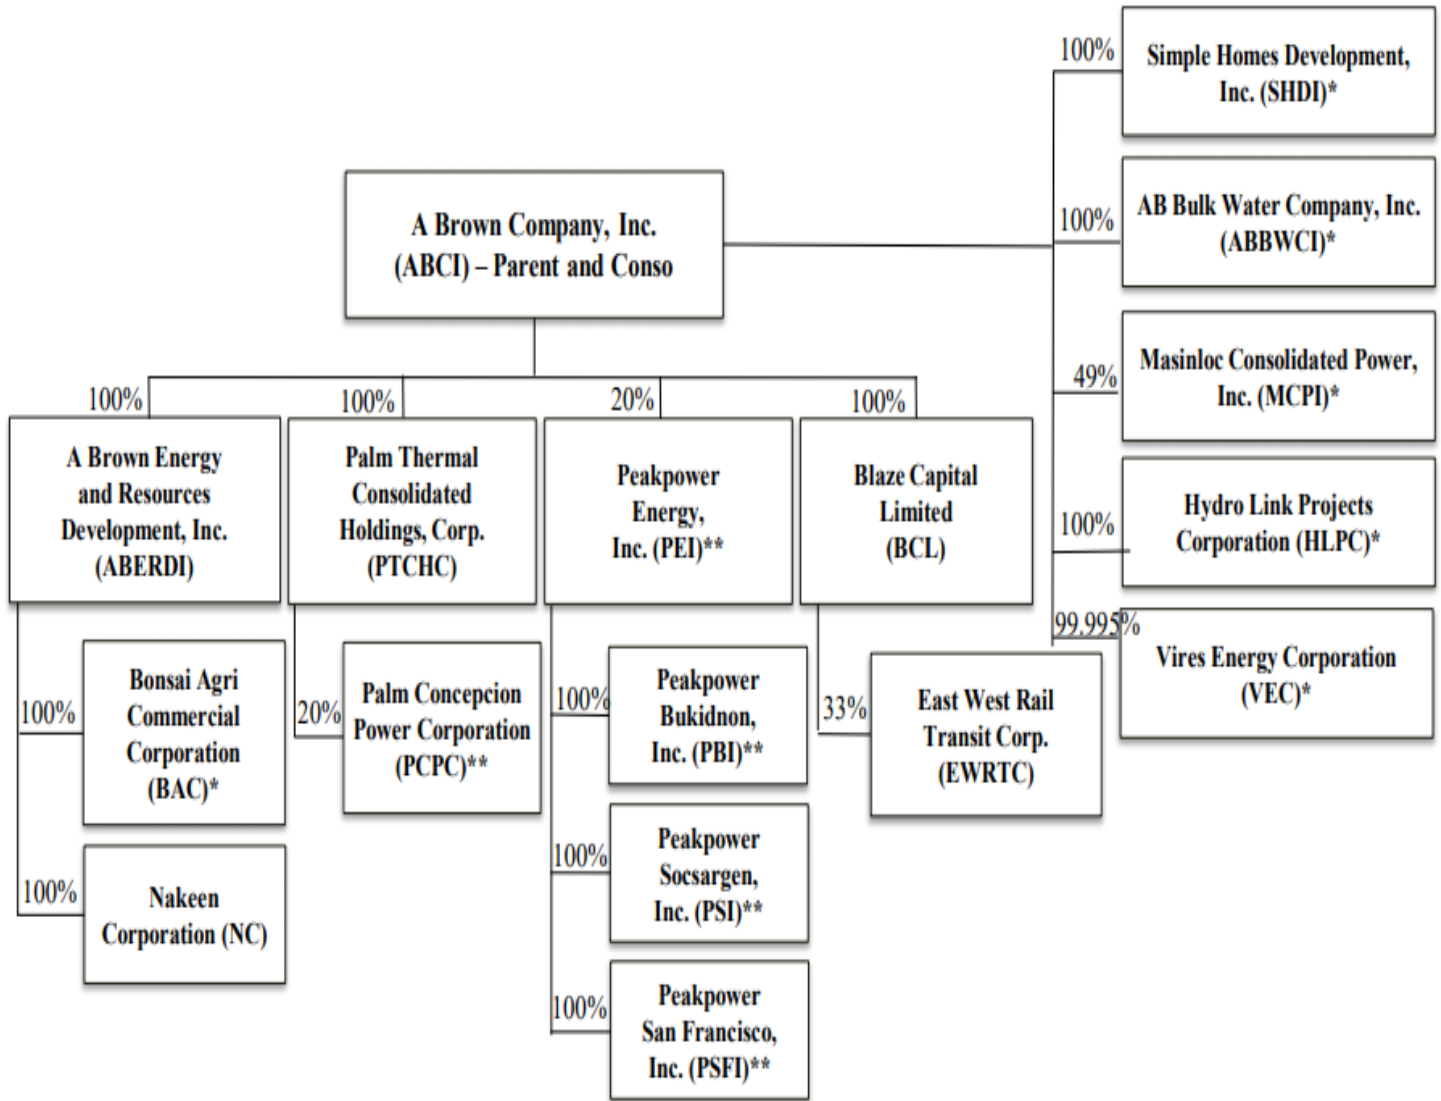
A Brown Company, Inc. (ABCI) – Parent and Conso

100%

Simple Homes Development, Inc. (SHDI)*

100%

AB Bulk Water Company, Inc. (ABBWCI)*

49%

Masinloc Consolidated Power, Inc. (MCPI)*

100%

Hydro Link Projects Corporation (HLPC)*

99.995%

Vires Energy Corporation (VEC)*

100%

A Brown Energy and Resources Development, Inc. (ABERDI)

100%

Palm Thermal Consolidated Holdings, Corp. (PTCHC)

20%

Peakpower Energy, Inc. (PEI)**

100%

Blaze Capital Limited (BCL)

100%

Bonsai Agri Commercial Corporation (BAC)*

100%

Nakeen Corporation (NC)

20%

Palm Concepcion Power Corporation (PCPC)**

100%

Peakpower Bukidnon, Inc. (PBI)**

100%

Peakpower Socsargen, Inc. (PSI)**

100%

Peakpower San Francisco, Inc. (PSFI)**

33%

East West Rail Transit Corp. (EWRTC)